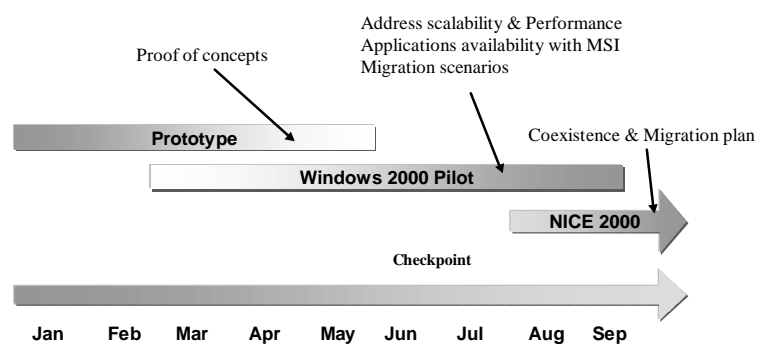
Address scalability & Performance
Applications availability with MSI
Migration scenarios

Proof of concepts

Prototype

Coexistence & Migration plan

Windows 2000 Pilot

NICE 2000

Checkpoint

Jan Feb Mar Apr May Jun Jul Aug Sep